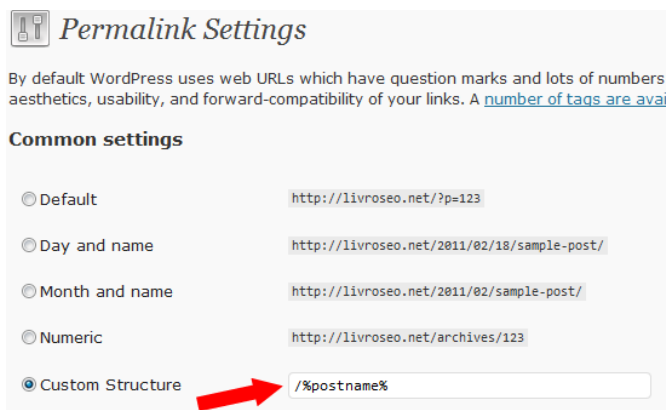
Permalink Settings

By default WordPress uses web URLs which have question marks and lots of numbers aesthetics, usability, and forward-compatibility of your links. A number of tags are avai

Common settings

Default http://livroseo.net/?p=123

Day and name http://livroseo.net/2011/02/18/sample-post/

Month and name http://livroseo.net/2011/02/sample-post/

Numeric http://livroseo.net/archives/123

Custom Structure /%postname%